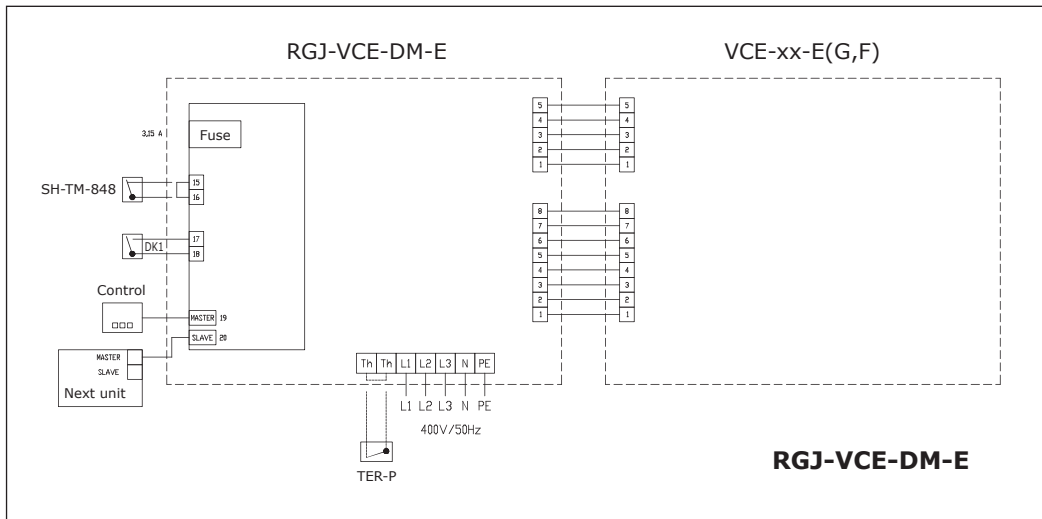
RGJ-VCE-DM-E

VCE-xx-E(G,F)

3,15 A

Fuse

SH-TM-848

15

16

DK1

17

18

Control

MASTER 19

SLAVE 20

MASTER

SLAVE

Next unit

5 5
4 4
3 3
2 2
1 1

8 8
7 7
6 6
5 5
4 4
3 3
2 2
1 1

Th Th L1 L2 L3 N PE

L1 L2 L3 N PE

400V/50Hz

TER-P

RGJ-VCE-DM-E